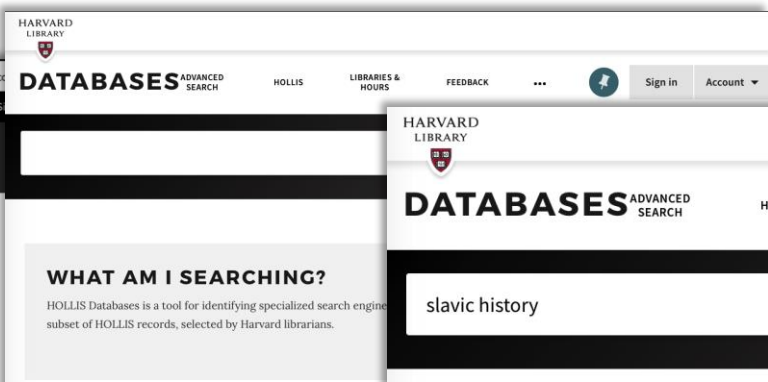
HARVARD
LIBRARY

DATABASES ADVANCED SEARCH

HOLLIS

LIBRARIES & HOURS

FEEDBACK

...

Sign in

Account

WHAT AM I SEARCHING?

HOLLIS Databases is a tool for identifying specialized search engine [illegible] subset of HOLLIS records, selected by Harvard librarians.

HARVARD
LIBRARY

DATABASES ADVANCED SEARCH

slavic history